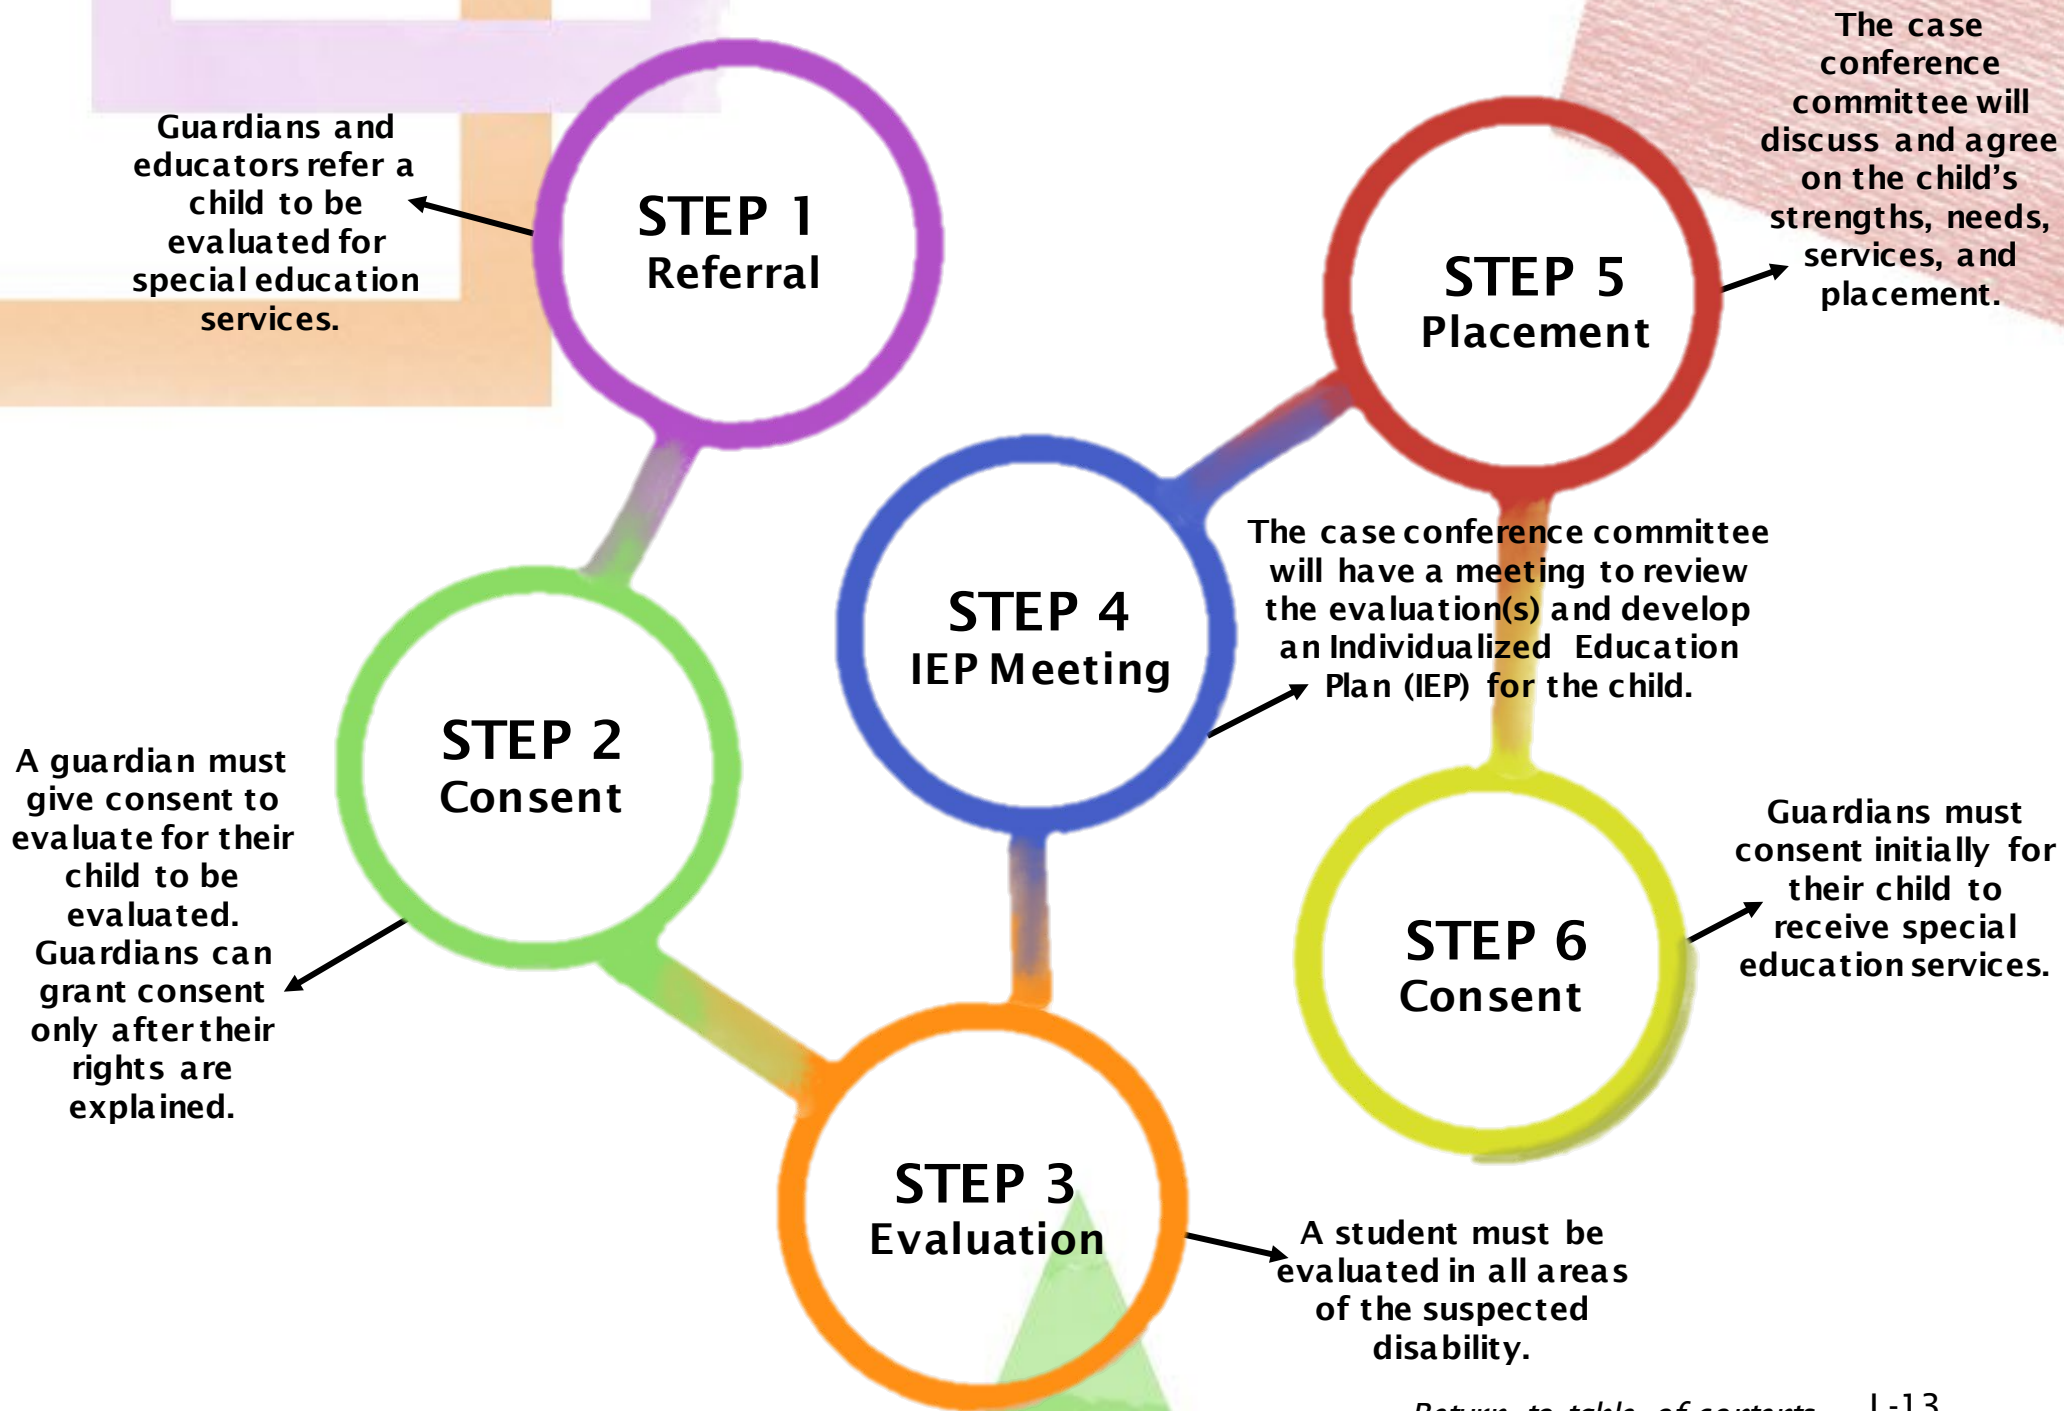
Guardians and educators refer a child to be evaluated for special education services.

STEP 1
Referral

STEP 5
Placement

The case conference committee will discuss and agree on the child's strengths, needs, services, and placement.

STEP 4
IEP Meeting

The case conference committee will have a meeting to review the evaluation(s) and develop an Individualized Education Plan (IEP) for the child.

STEP 2
Consent

A guardian must give consent to evaluate for their child to be evaluated. Guardians can grant consent only after their rights are explained.

STEP 6
Consent

Guardians must consent initially for their child to receive special education services.

STEP 3
Evaluation

A student must be evaluated in all areas of the suspected disability.

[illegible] I-13